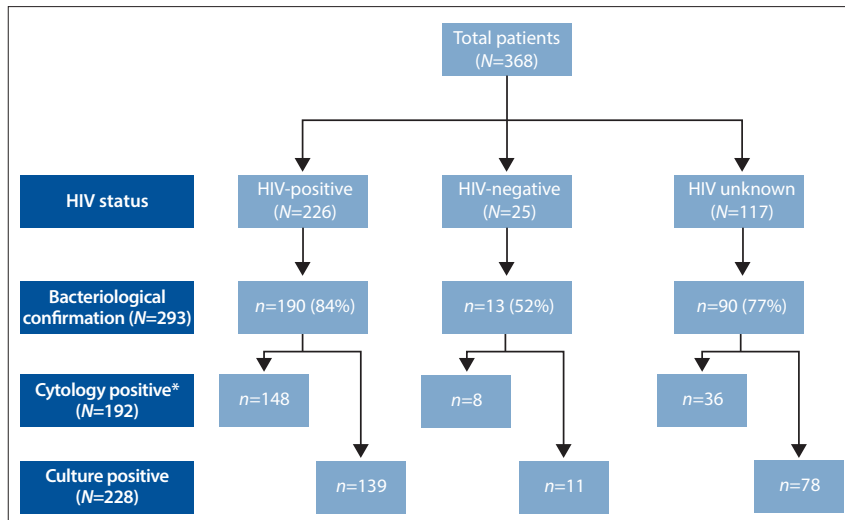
Total patients
($N$=368)

HIV status

HIV-positive
($N$=226)

HIV-negative
($N$=25)

HIV unknown
($N$=117)

Bacteriological confirmation ($N$=293)

$n$=190 (84%)

$n$=13 (52%)

$n$=90 (77%)

Cytology positive*
($N$=192)

$n$=148

$n$=8

$n$=36

Culture positive
($N$=228)

$n$=139

$n$=11

$n$=78